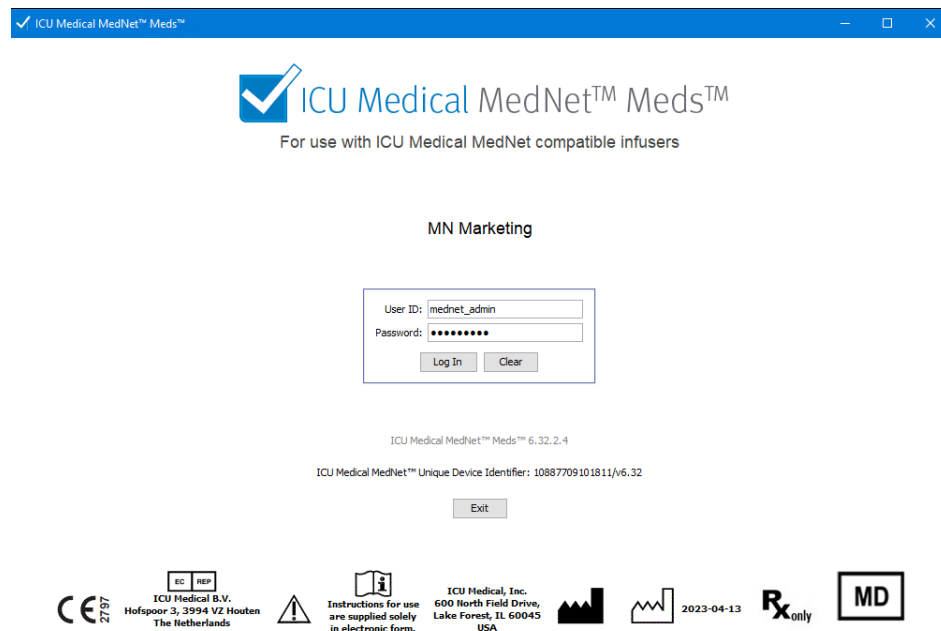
ICU Medical MedNet™ Meds™

ICU Medical MedNet™ Meds™

For use with ICU Medical MedNet compatible infusers

MN Marketing

User ID: mednet_admin
Password: •••••••••

Log In Clear

ICU Medical MedNet™ Meds™ 6.32.2.4

ICU Medical MedNet™ Unique Device Identifier: 10887709101811/v6.32

Exit

CE 2797

EC REP
ICU Medical B.V.
Hofspoor 3, 3994 VZ Houten
The Netherlands

Instructions for use are supplied solely in electronic form.

ICU Medical, Inc.
600 North Field Drive,
Lake Forest, IL 60045
USA

2023-04-13

Rx only

MD